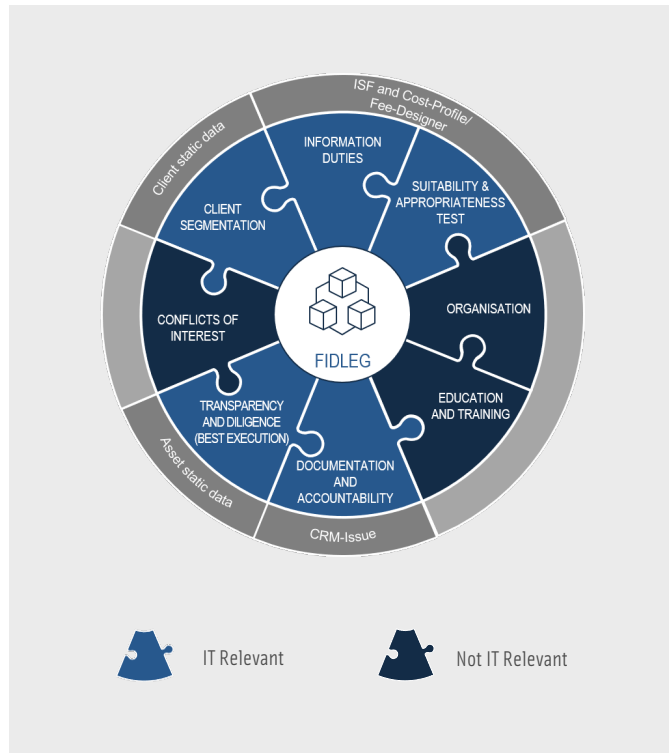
ISF and Cost-Profile/ Fee-Designer

Client static data

INFORMATION DUTIES

SUITABILITY & APPROPRIATENESS TEST

CLIENT SEGMENTATION

ORGANISATION

CONFLICTS OF INTEREST

FIDLEG

EDUCATION AND TRAINING

TRANSPARENCY AND DILIGENCE (BEST EXECUTION)

DOCUMENTATION AND ACCOUNTABILITY

Asset static data

CRM-Issue

IT Relevant

Not IT Relevant